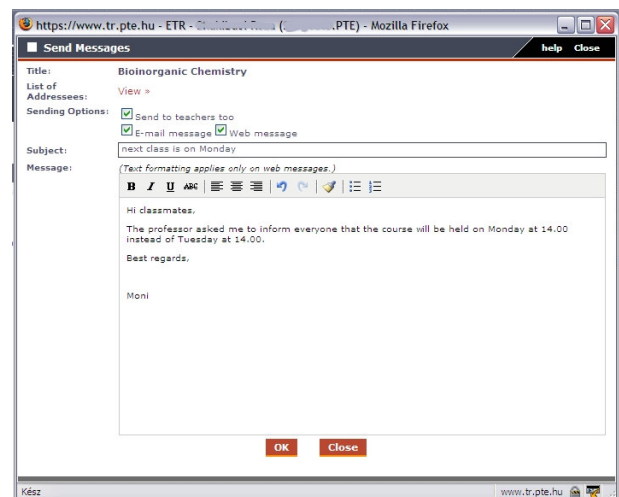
https://www.tr.pte.hu - ETR - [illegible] ([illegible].PTE) - Mozilla Firefox

Send Messages

help Close

Title: Bioinorganic Chemistry

List of Addressees: View »

Sending Options: Send to teachers too
E-mail message Web message

Subject: next class is on Monday

Message: (Text formatting applies only on web messages.)

B I U ABC

Hi classmates,

The professor asked me to inform everyone that the course will be held on Monday at 14.00 instead of Tuesday at 14.00.

Best regards,

Moni

OK Close

Kész

www.tr.pte.hu